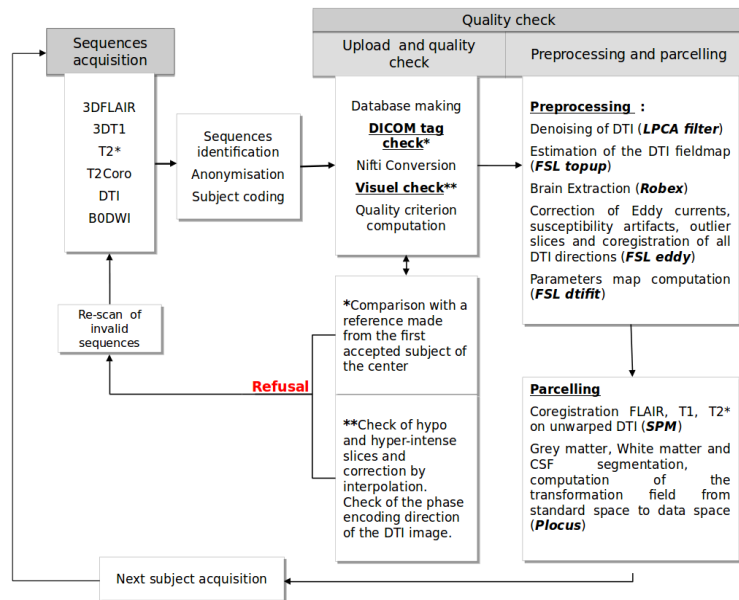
Quality check

Sequences acquisition

3DFLAIR
3DT1
T2*
T2Coro
DTI
B0DWI

Sequences identification
Anonymisation
Subject coding

Upload and quality check

Database making
DICOM tag check*
Nifti Conversion
Visuel check**
Quality criterion computation

Preprocessing and parcelling

Preprocessing :
Denoising of DTI (LPCA filter)
Estimation of the DTI fieldmap (FSL topup)
Brain Extraction (Robex)
Correction of Eddy currents, susceptibility artifacts, outlier slices and coregistration of all DTI directions (FSL eddy)
Parameters map computation (FSL dtifit)

Re-scan of invalid sequences

Refusal

*Comparison with a reference made from the first accepted subject of the center

**Check of hypo and hyper-intense slices and correction by interpolation. Check of the phase encoding direction of the DTI image.

Parcelling
Coregistration FLAIR, T1, T2* on unwarped DTI (SPM)
Grey matter, White matter and CSF segmentation, computation of the transformation field from standard space to data space (Plocus)

Next subject acquisition